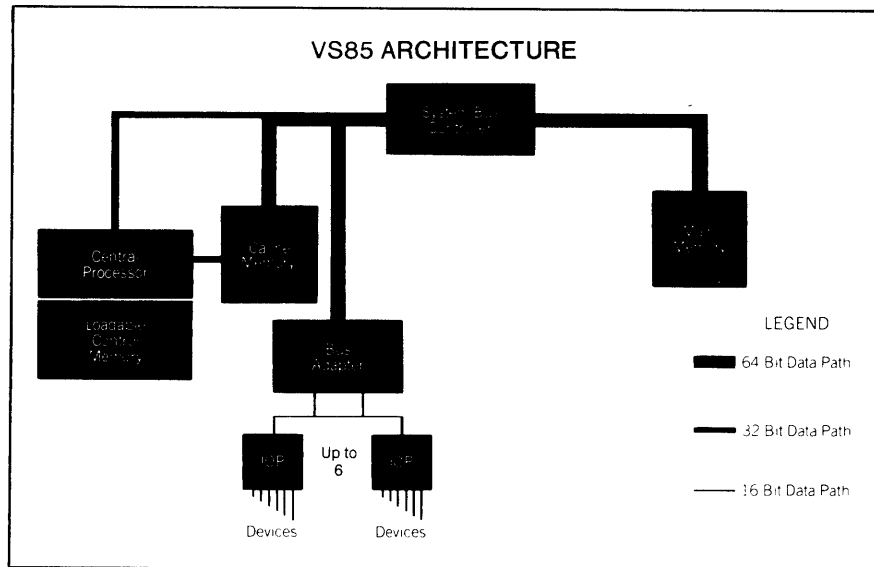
VS85 ARCHITECTURE

System Bus Controller

Central Processor

Cache Memory

Main Memory

Loadable Control Memory

Bus Adapter

IOP

Up to 6

IOP

Devices

Devices

LEGEND

64 Bit Data Path

32 Bit Data Path

16 Bit Data Path